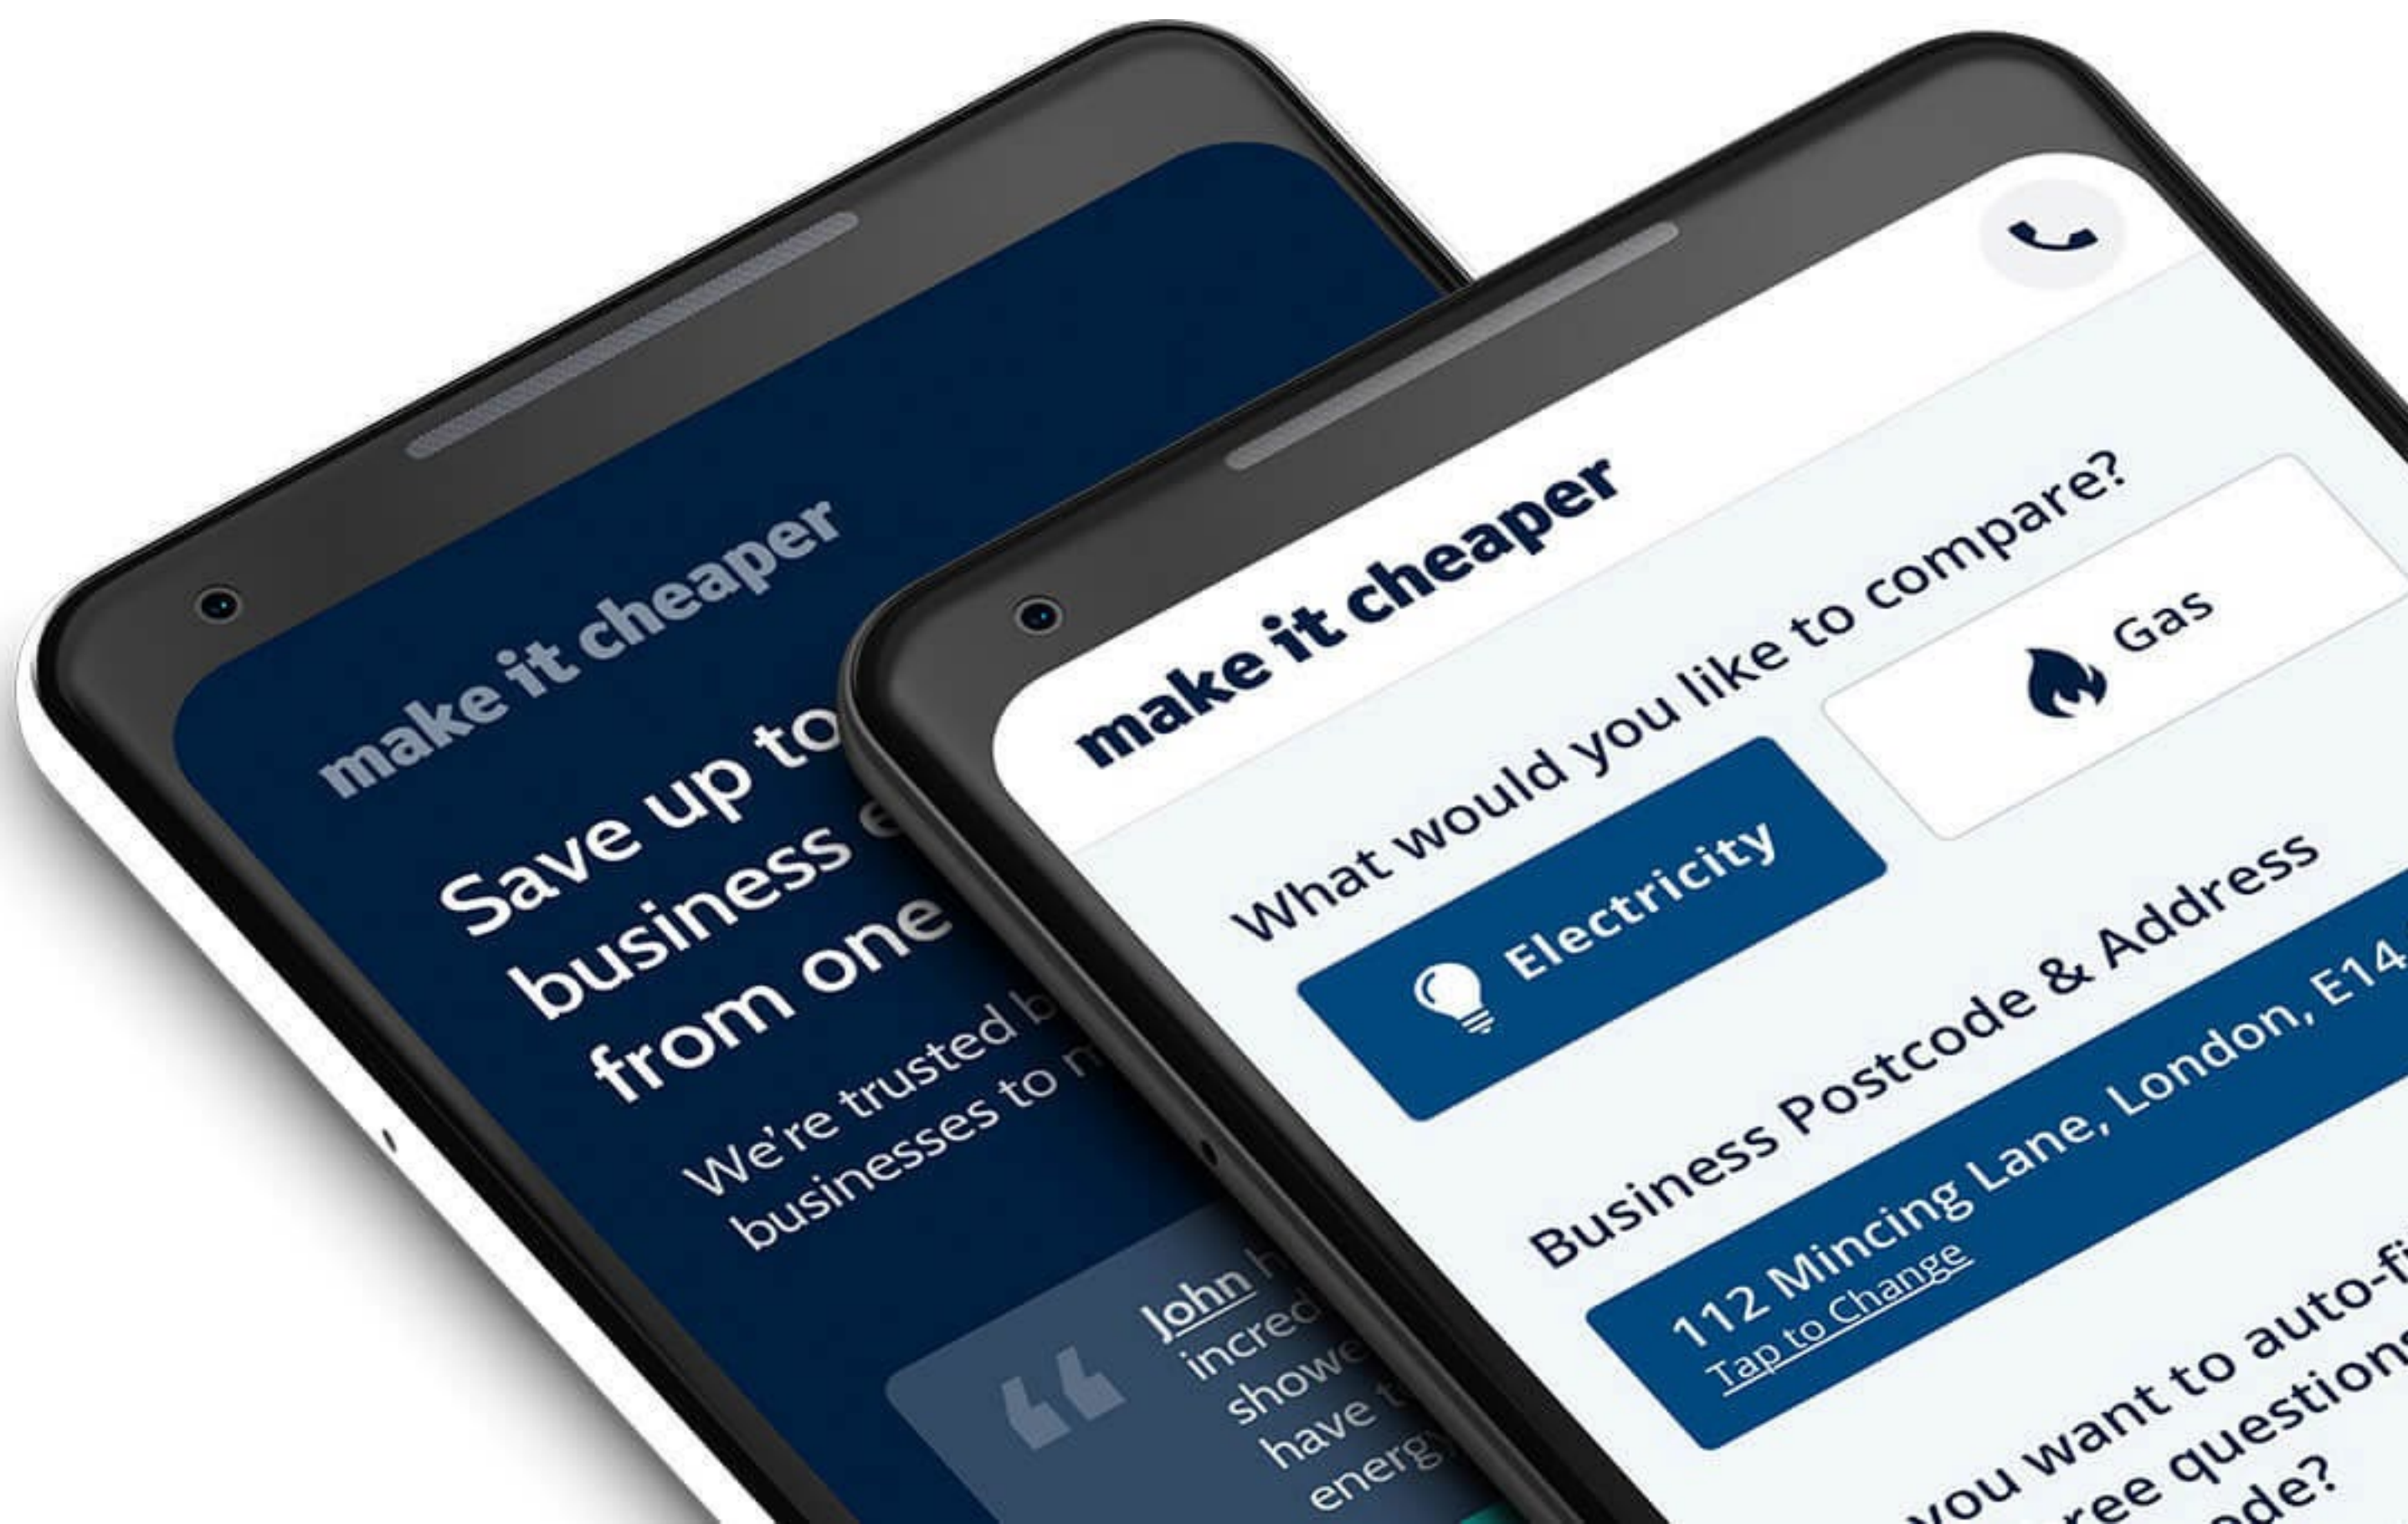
make it cheaper

Save up to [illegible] business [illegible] from one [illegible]

We're trusted b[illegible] businesses to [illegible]

“

John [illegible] incred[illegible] showe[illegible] have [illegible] energ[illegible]

make it cheaper

What would you like to compare?

Electricity

Gas

Business Postcode & Address

112 Mincing Lane, London, E14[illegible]
Tap to Change

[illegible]you want to auto-f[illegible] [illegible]ree question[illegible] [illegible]ode?